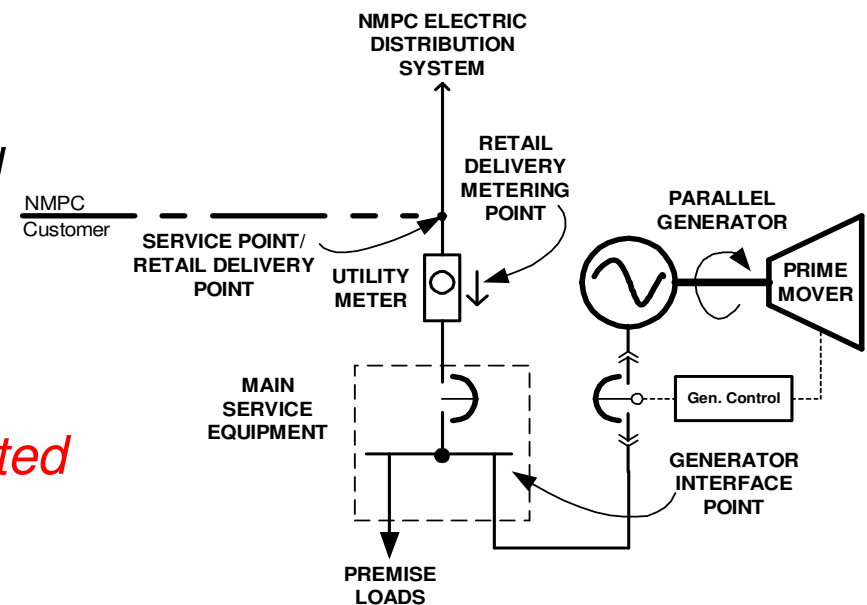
NMPC ELECTRIC DISTRIBUTION SYSTEM

y

NMPC
Customer

RETAIL DELIVERY METERING POINT

PARALLEL GENERATOR

SERVICE POINT/ RETAIL DELIVERY POINT

UTILITY METER

PRIME MOVER

MAIN SERVICE EQUIPMENT

Gen. Control

ted

GENERATOR INTERFACE POINT

PREMISE LOADS